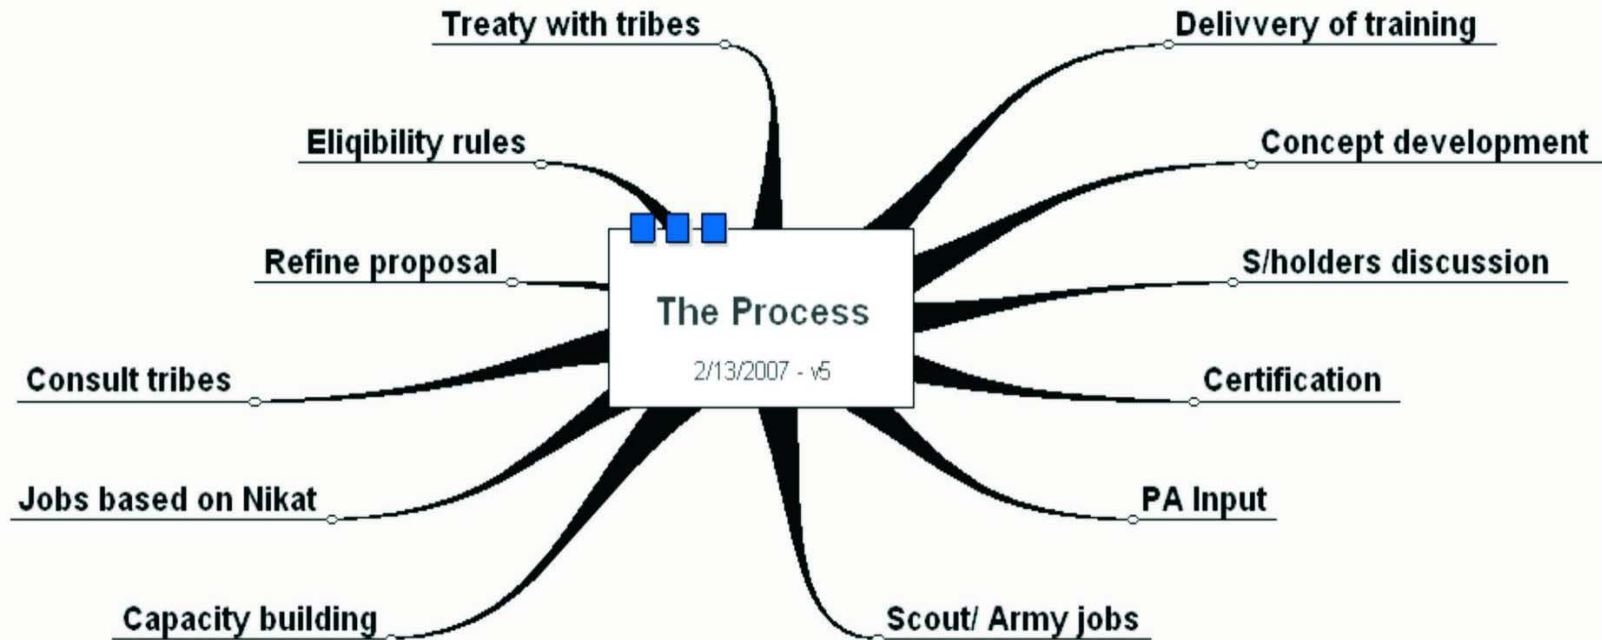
The Process

2/13/2007 - v5

Treaty with tribes

Eliqibility rules

Refine proposal

Consult tribes

Jobs based on Nikat

Capacity building

Delivvery of training

Concept development

S/holders discussion

Certification

PA Input

Scout/ Army jobs